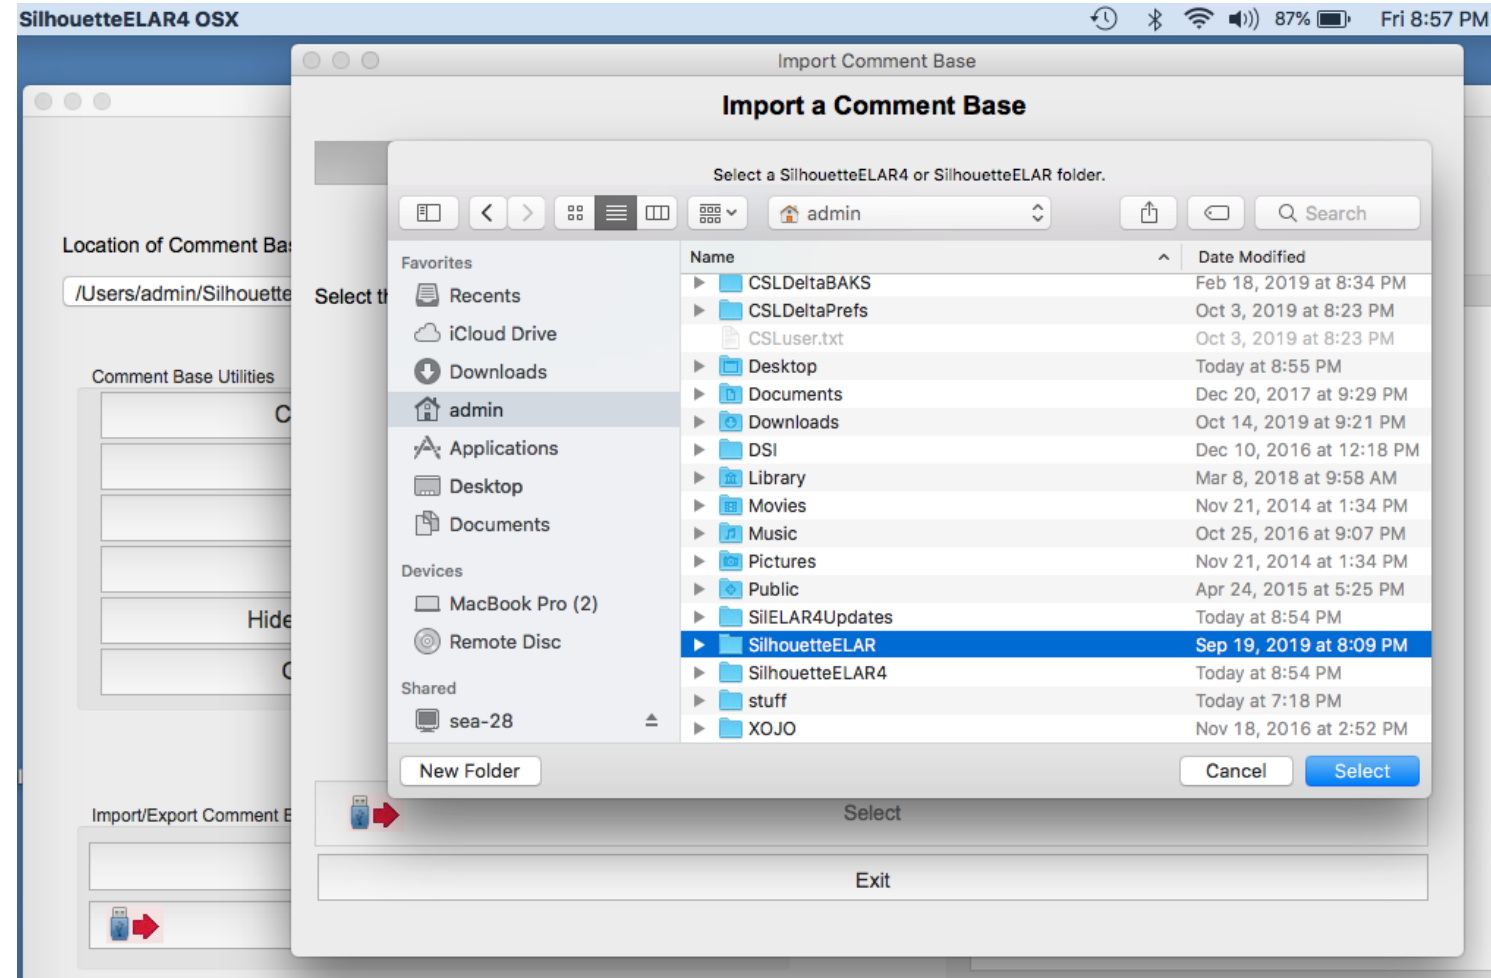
SilhouetteELAR4 OSX

87% Fri 8:57 PM

Import Comment Base

Import a Comment Base

Location of Comment Ba

/Users/admin/Silhouette

Select t

Comment Base Utilities

C

Hide

C

Import/Export Comment E

Select a SilhouetteELAR4 or SilhouetteELAR folder.

admin

Search

Favorites
Recents
iCloud Drive
Downloads
admin
Applications
Desktop
Documents

Devices
MacBook Pro (2)
Remote Disc

Shared
sea-28

| Name | Date Modified |
|---|---|
| CSLDeltaBAKS | Feb 18, 2019 at 8:34 PM |
| CSLDeltaPrefs | Oct 3, 2019 at 8:23 PM |
| CSLuser.txt | Oct 3, 2019 at 8:23 PM |
| Desktop | Today at 8:55 PM |
| Documents | Dec 20, 2017 at 9:29 PM |
| Downloads | Oct 14, 2019 at 9:21 PM |
| DSI | Dec 10, 2016 at 12:18 PM |
| Library | Mar 8, 2018 at 9:58 AM |
| Movies | Nov 21, 2014 at 1:34 PM |
| Music | Oct 25, 2016 at 9:07 PM |
| Pictures | Nov 21, 2014 at 1:34 PM |
| Public | Apr 24, 2015 at 5:25 PM |
| SilELAR4Updates | Today at 8:54 PM |
| SilhouetteELAR | Sep 19, 2019 at 8:09 PM |
| SilhouetteELAR4 | Today at 8:54 PM |
| stuff | Today at 7:18 PM |
| XOJO | Nov 18, 2016 at 2:52 PM |

New Folder

Cancel

Select

Select

Exit